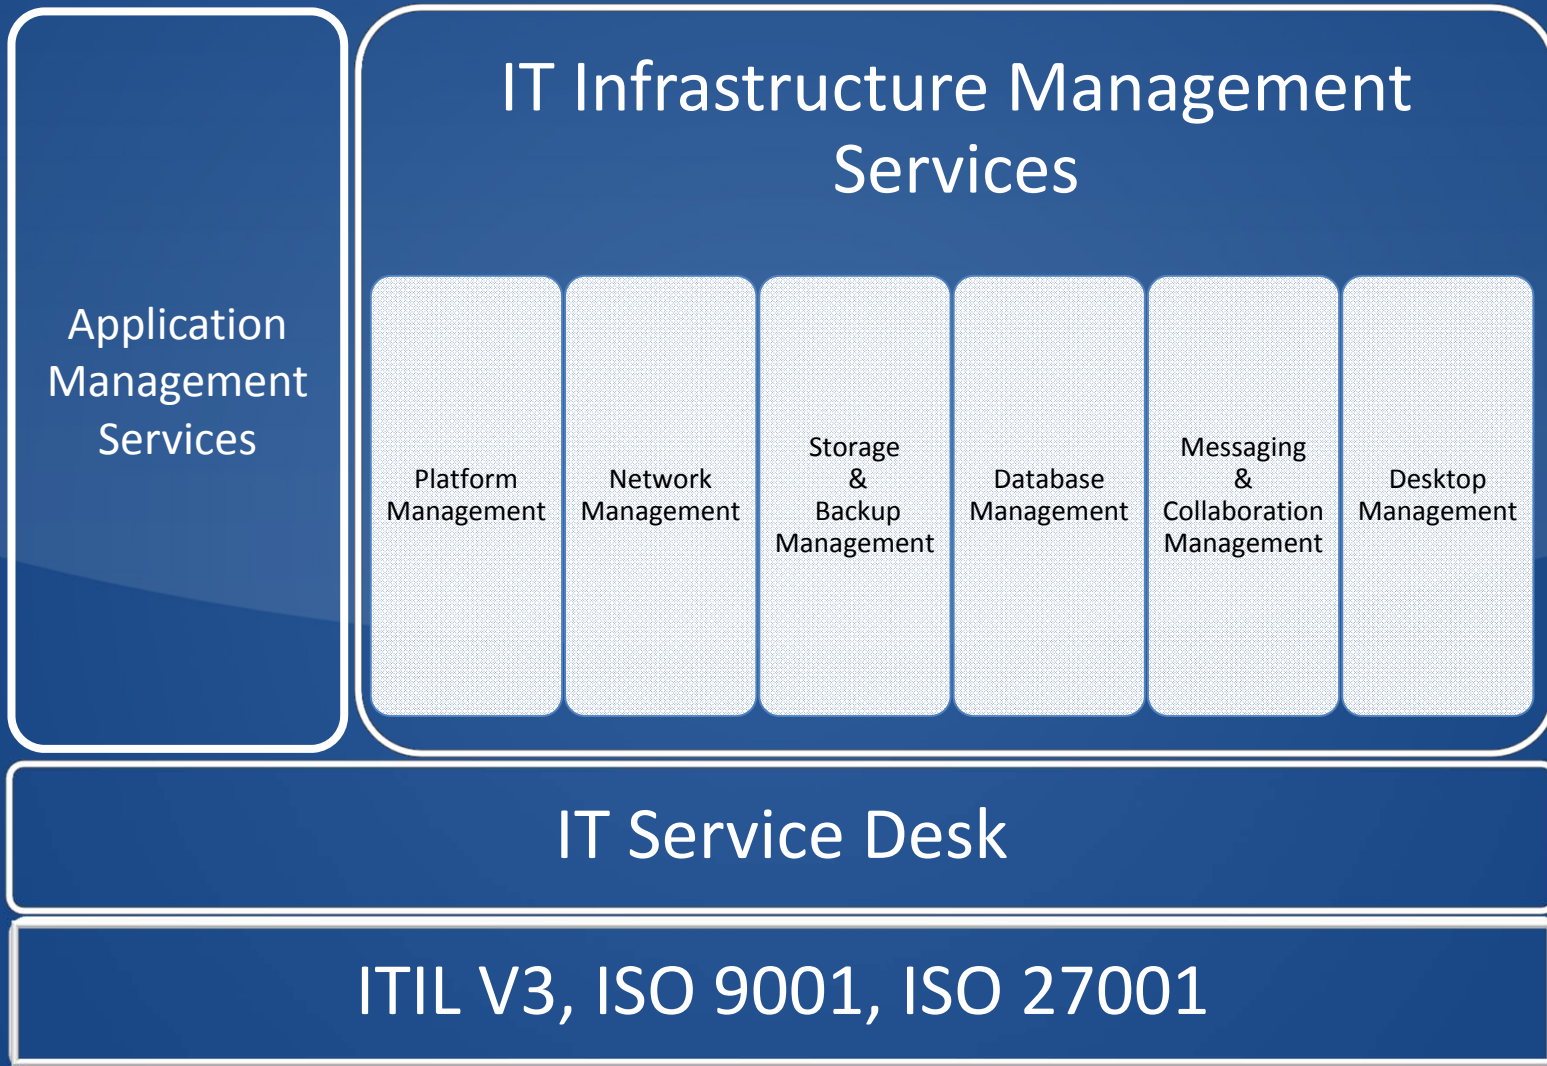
Application Management Services

IT Infrastructure Management Services

Platform Management

Network Management

Storage & Backup Management

Database Management

Messaging & Collaboration Management

Desktop Management

IT Service Desk

ITIL V3, ISO 9001, ISO 27001